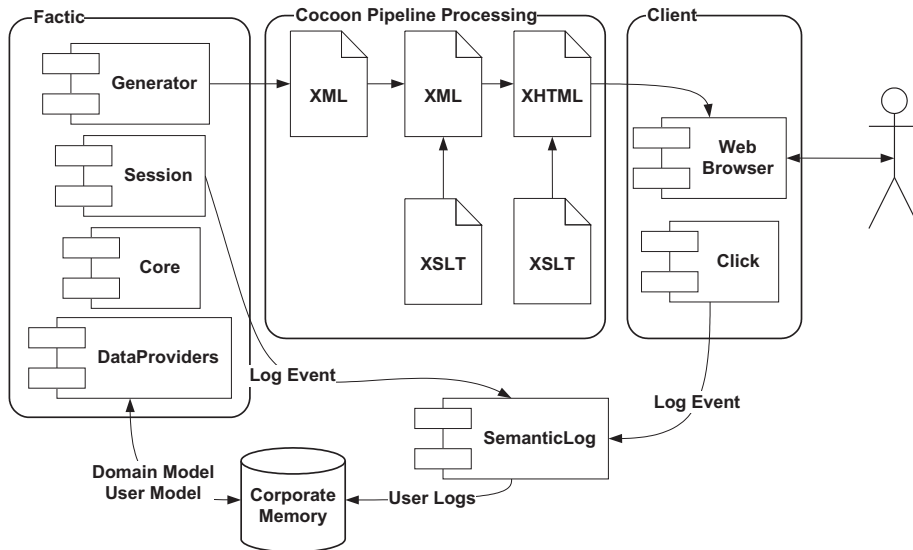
Factic

Generator

Session

Core

DataProviders

Cocoon Pipeline Processing

XML

XML

XHTML

XSLT

XSLT

Client

Web Browser

Click

Log Event

Log Event

SemanticLog

Domain Model
User Model

Corporate Memory

User Logs